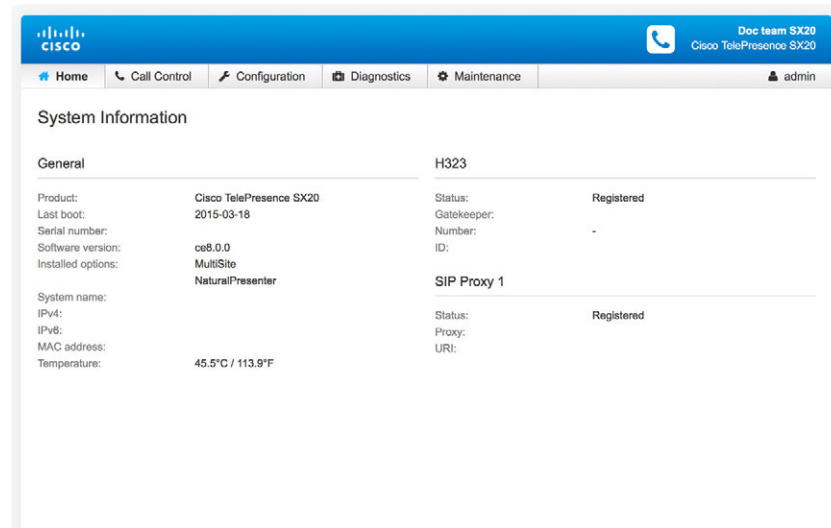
cisco

Doc team SX20
Cisco TelePresence SX20

Home | Call Control | Configuration | Diagnostics | Maintenance | admin

System Information

General

| | |
|---|---|
| Product: | Cisco TelePresence SX20 |
| Last boot: | 2015-03-18 |
| Serial number: | |
| Software version: | ce8.0.0 |
| Installed options: | MultiSite |
| | NaturalPresenter |
| System name: | |
| IPv4: | |
| IPv6: | |
| MAC address: | |
| Temperature: | 45.5°C / 113.9°F |

H323

| | |
|---|---|
| Status: | Registered |
| Gatekeeper: | |
| Number: | - |
| ID: | |

SIP Proxy 1

| | |
|---|---|
| Status: | Registered |
| Proxy: | |
| URI: | |